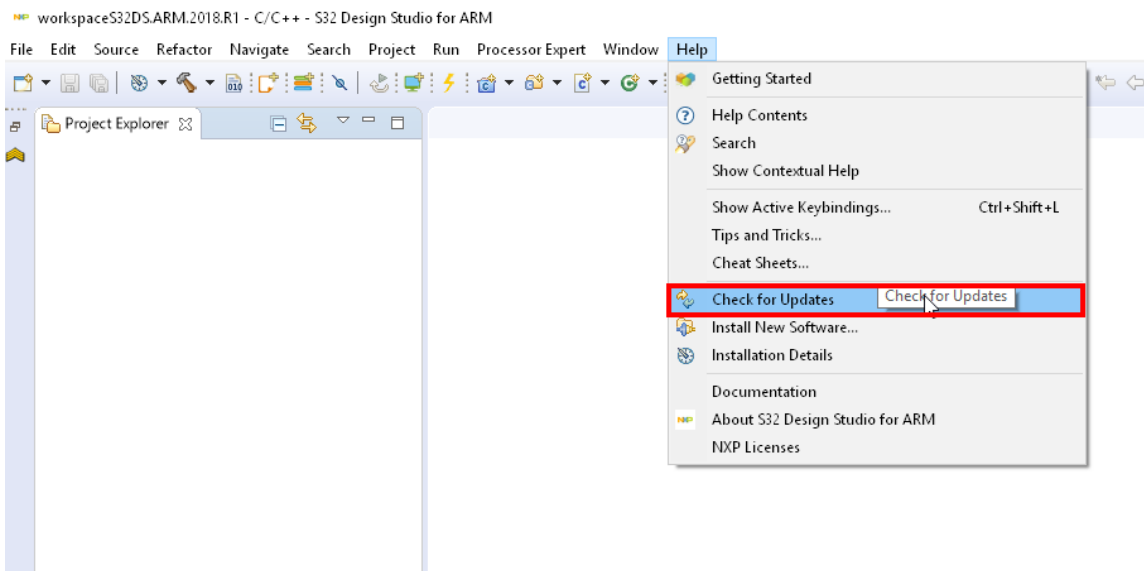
workspaceS32DS.ARM.2018.R1 - C/C++ - S32 Design Studio for ARM

File Edit Source Refactor Navigate Search Project Run Processor Expert Window Help

Project Explorer

Getting Started
Help Contents
Search
Show Contextual Help
Show Active Keybindings... Ctrl+Shift+L
Tips and Tricks...
Cheat Sheets...
Check for Updates
Check for Updates
Install New Software...
Installation Details
Documentation
About S32 Design Studio for ARM
NXP Licenses